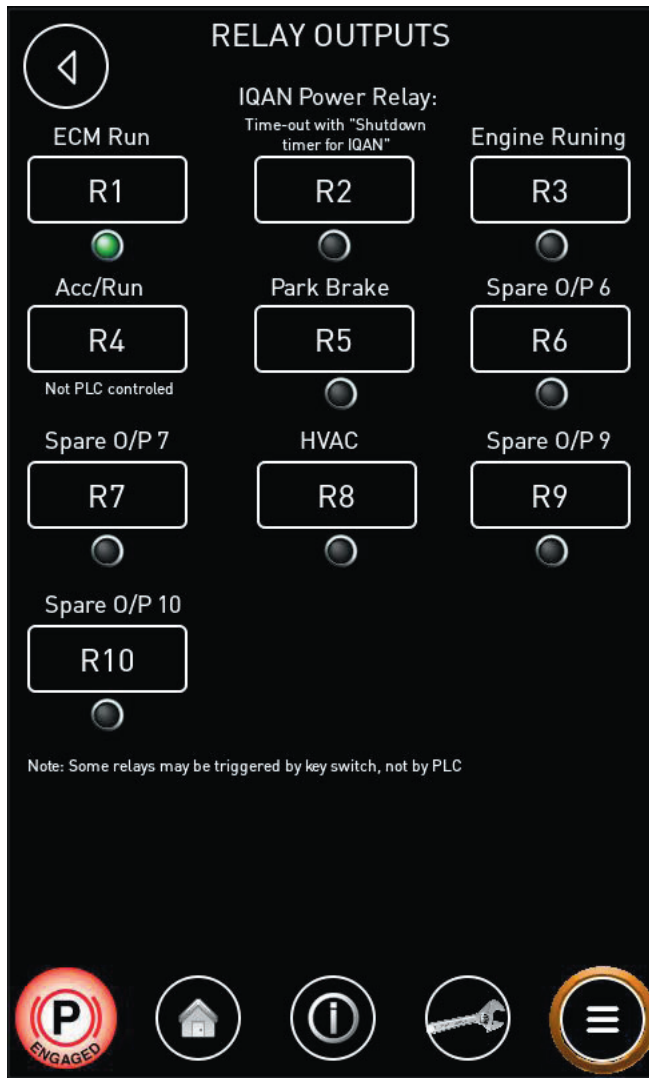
RELAY OUTPUTS

IQAN Power Relay:
Time-out with "Shutdown timer for IQAN"

ECM Run
R1

R2

Engine Runing
R3

Acc/Run
R4
Not PLC controled

Park Brake
R5

Spare O/P 6
R6

Spare O/P 7
R7

HVAC
R8

Spare O/P 9
R9

Spare O/P 10
R10

Note: Some relays may be triggered by key switch, not by PLC

P
ENGAGED